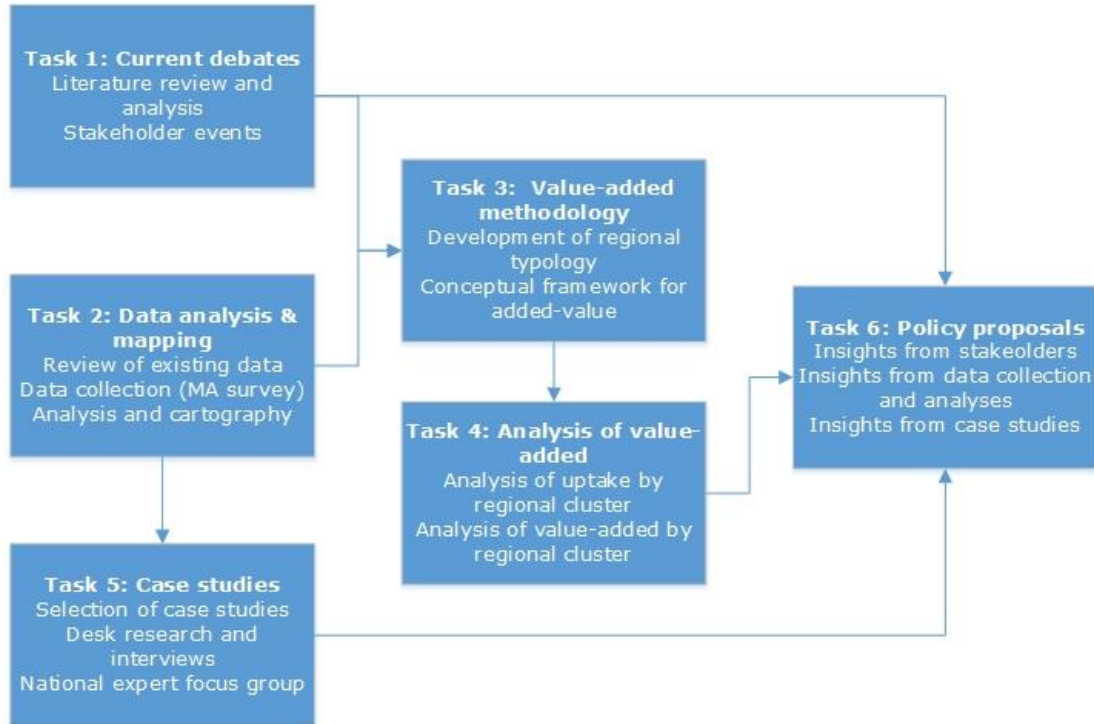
Task 1: Current debates
Literature review and analysis
Stakeholder events

Task 2: Data analysis & mapping
Review of existing data
Data collection (MA survey)
Analysis and cartography

Task 3: Value-added methodology
Development of regional typology
Conceptual framework for added-value

Task 4: Analysis of value-added
Analysis of uptake by regional cluster
Analysis of value-added by regional cluster

Task 5: Case studies
Selection of case studies
Desk research and interviews
National expert focus group

Task 6: Policy proposals
Insights from stakeolders
Insights from data collection and analyses
Insights from case studies